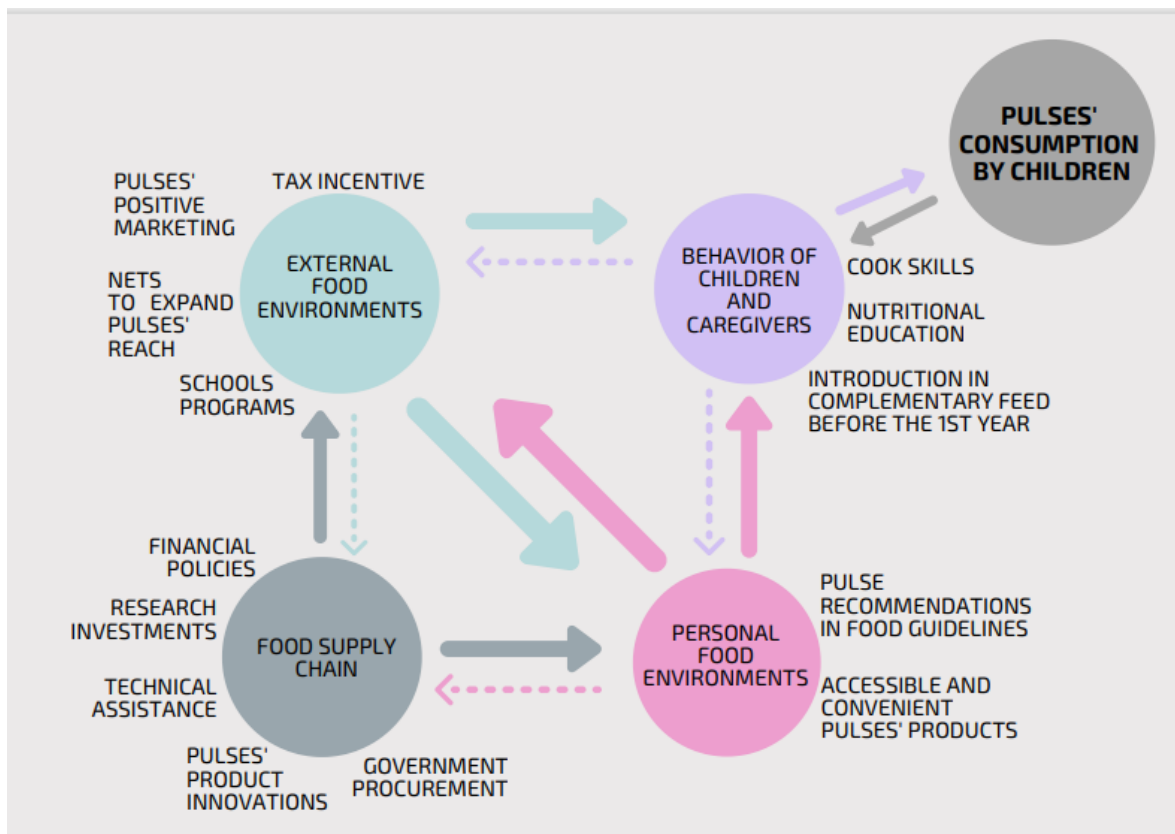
PULSES' CONSUMPTION BY CHILDREN

PULSES' POSITIVE MARKETING

TAX INCENTIVE

NETS TO EXPAND PULSES' REACH

EXTERNAL FOOD ENVIRONMENTS

SCHOOLS PROGRAMS

BEHAVIOR OF CHILDREN AND CAREGIVERS

COOK SKILLS

NUTRITIONAL EDUCATION

INTRODUCTION IN COMPLEMENTARY FEED BEFORE THE 1ST YEAR

FINANCIAL POLICIES

RESEARCH INVESTMENTS

TECHNICAL ASSISTANCE

FOOD SUPPLY CHAIN

PULSES' PRODUCT INNOVATIONS

GOVERNMENT PROCUREMENT

PERSONAL FOOD ENVIRONMENTS

PULSE RECOMMENDATIONS IN FOOD GUIDELINES

ACCESSIBLE AND CONVENIENT PULSES' PRODUCTS